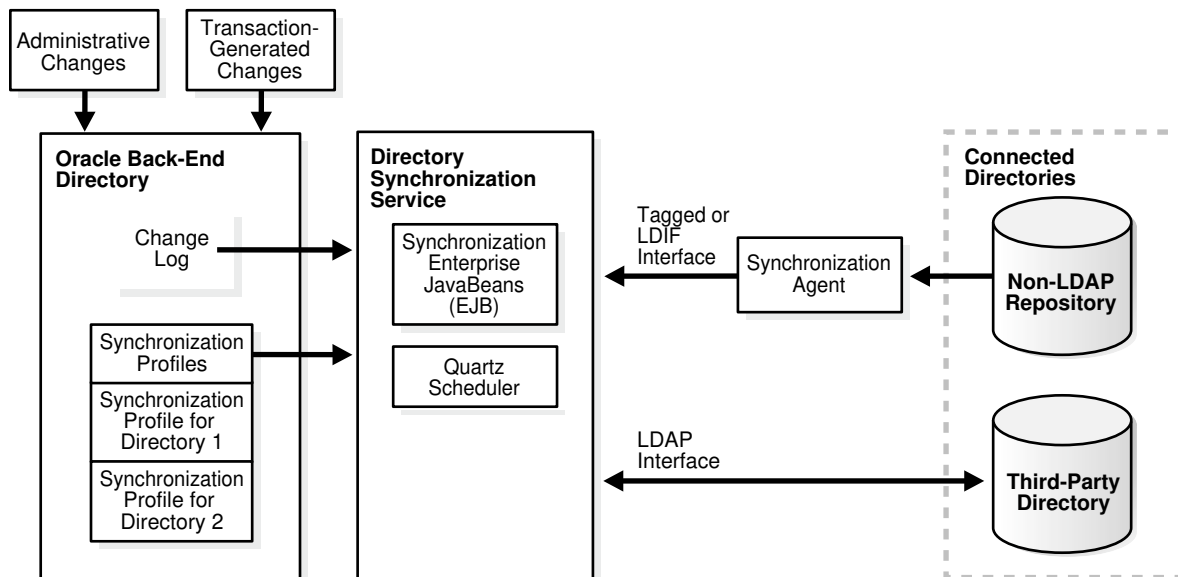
Administrative Changes

Transaction-Generated Changes

Oracle Back-End Directory

Change Log

Synchronization Profiles

Synchronization Profile for Directory 1

Synchronization Profile for Directory 2

Directory Synchronization Service

Synchronization Enterprise JavaBeans (EJB)

Quartz Scheduler

Tagged or LDIF Interface

Synchronization Agent

LDAP Interface

Connected Directories

Non-LDAP Repository

Third-Party Directory